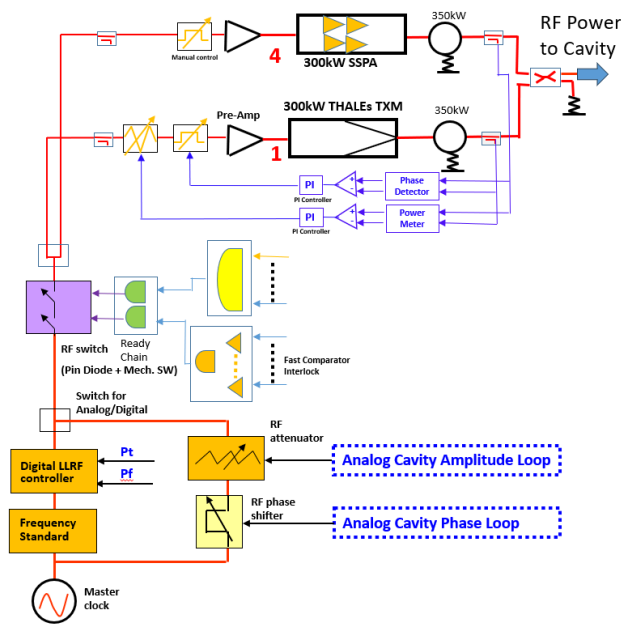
Manual control

4

300kW SSPA

350kW

RF Power to Cavity

Pre-Amp

300kW THALEs TXM

350kW

1

PI

PI Controller

Phase Detector

PI

PI Controller

Power Meter

Ready Chain

RF switch (Pin Diode + Mech. SW)

Fast Comparator Interlock

Switch for Analog/Digital

RF attenuator

Digital LLRF controller

Pt

Pf

Analog Cavity Amplitude Loop

Frequency Standard

RF phase shifter

Analog Cavity Phase Loop

Master clock